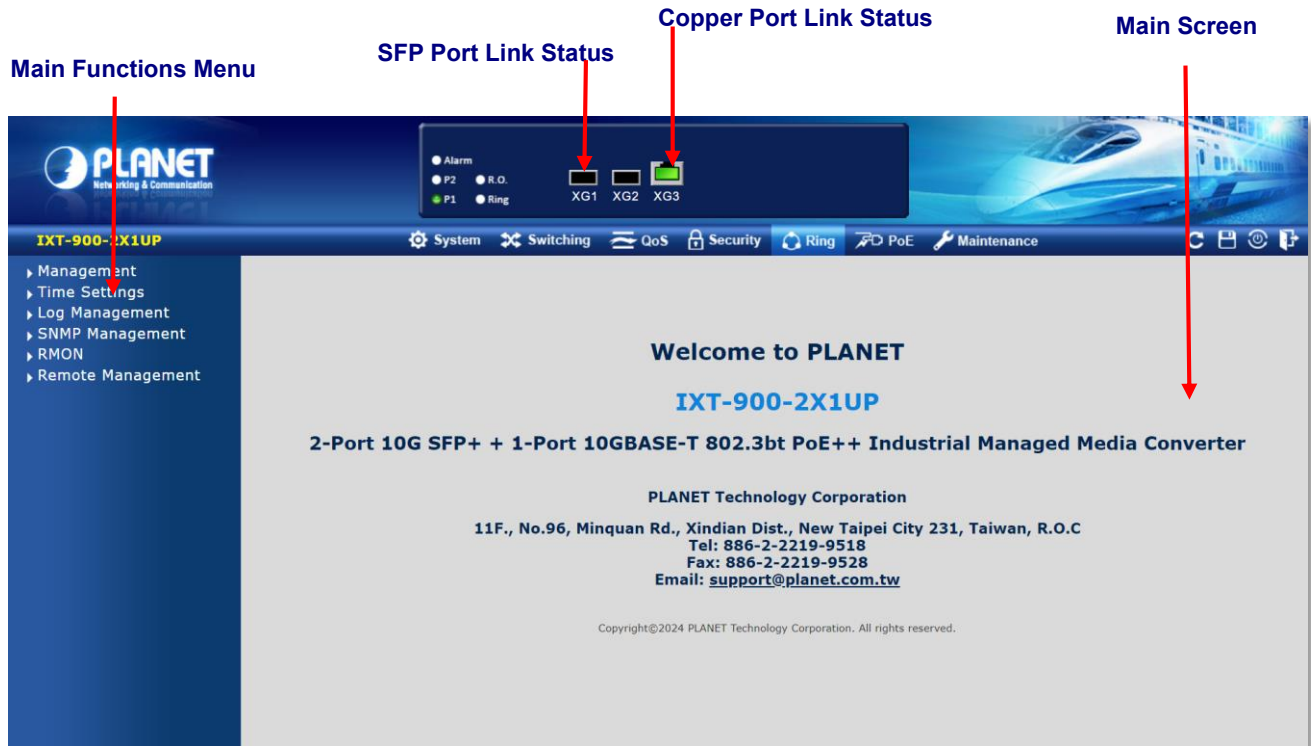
Copper Port Link Status

Main Screen

SFP Port Link Status

Main Functions Menu

PLANET
Networking & Communication

Alarm
P2
R.O.
P1
Ring

XG1 XG2 XG3

IXT-900-2X1UP

System Switching QoS Security Ring PoE Maintenance

Management
Time Settings
Log Management
SNMP Management
RMON
Remote Management

Welcome to PLANET

IXT-900-2X1UP

2-Port 10G SFP+ + 1-Port 10GBASE-T 802.3bt PoE++ Industrial Managed Media Converter

PLANET Technology Corporation

11F., No.96, Minquan Rd., Xindian Dist., New Taipei City 231, Taiwan, R.O.C
Tel: 886-2-2219-9518
Fax: 886-2-2219-9528
Email: support@planet.com.tw

Copyright©2024 PLANET Technology Corporation. All rights reserved.